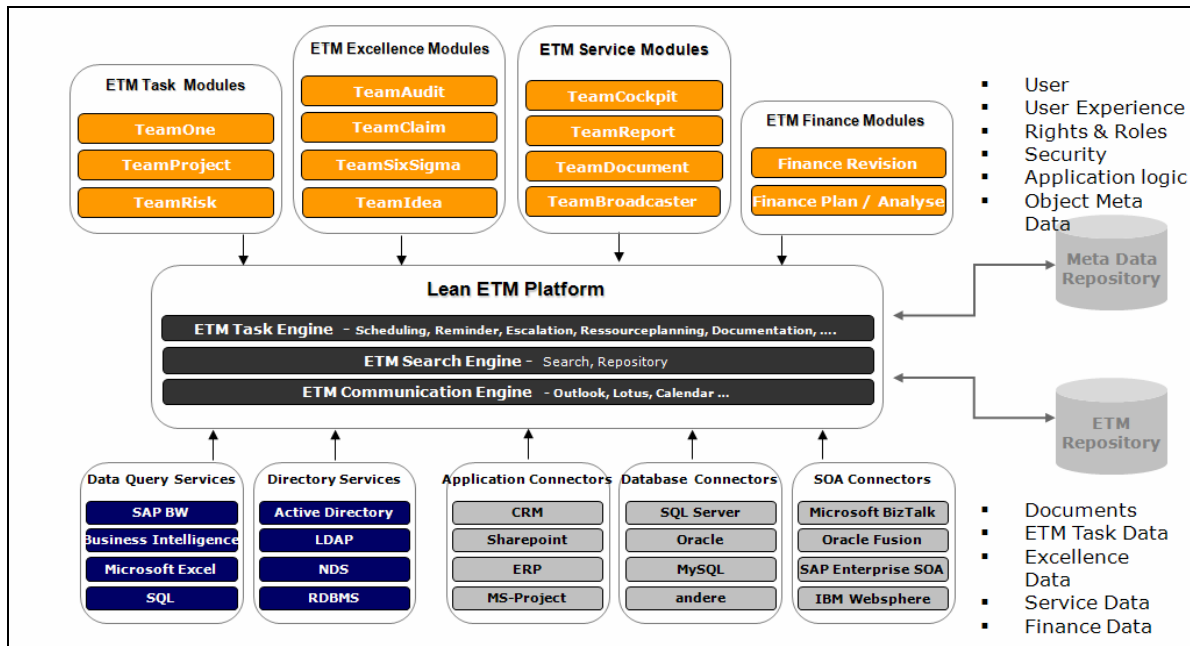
ETM Task Modules
TeamOne
TeamProject
TeamRisk

ETM Excellence Modules
TeamAudit
TeamClaim
TeamSixSigma
TeamIdea

ETM Service Modules
TeamCockpit
TeamReport
TeamDocument
TeamBroadcaster

ETM Finance Modules
Finance Revision
Finance Plan / Analyse

▪ User
▪ User Experience
▪ Rights & Roles
▪ Security
▪ Application logic
▪ Object Meta Data

Meta Data Repository

Lean ETM Platform
ETM Task Engine - Scheduling, Reminder, Escalation, Ressourceplanning, Documentation, ....
ETM Search Engine - Search, Repository
ETM Communication Engine - Outlook, Lotus, Calendar ...

ETM Repository

Data Query Services
SAP BW
Business Intelligence
Microsoft Excel
SQL

Directory Services
Active Directory
LDAP
NDS
RDBMS

Application Connectors
CRM
Sharepoint
ERP
MS-Project

Database Connectors
SQL Server
Oracle
MySQL
andere

SOA Connectors
Microsoft BizTalk
Oracle Fusion
SAP Enterprise SOA
IBM Websphere

▪ Documents
▪ ETM Task Data
▪ Excellence Data
▪ Service Data
▪ Finance Data